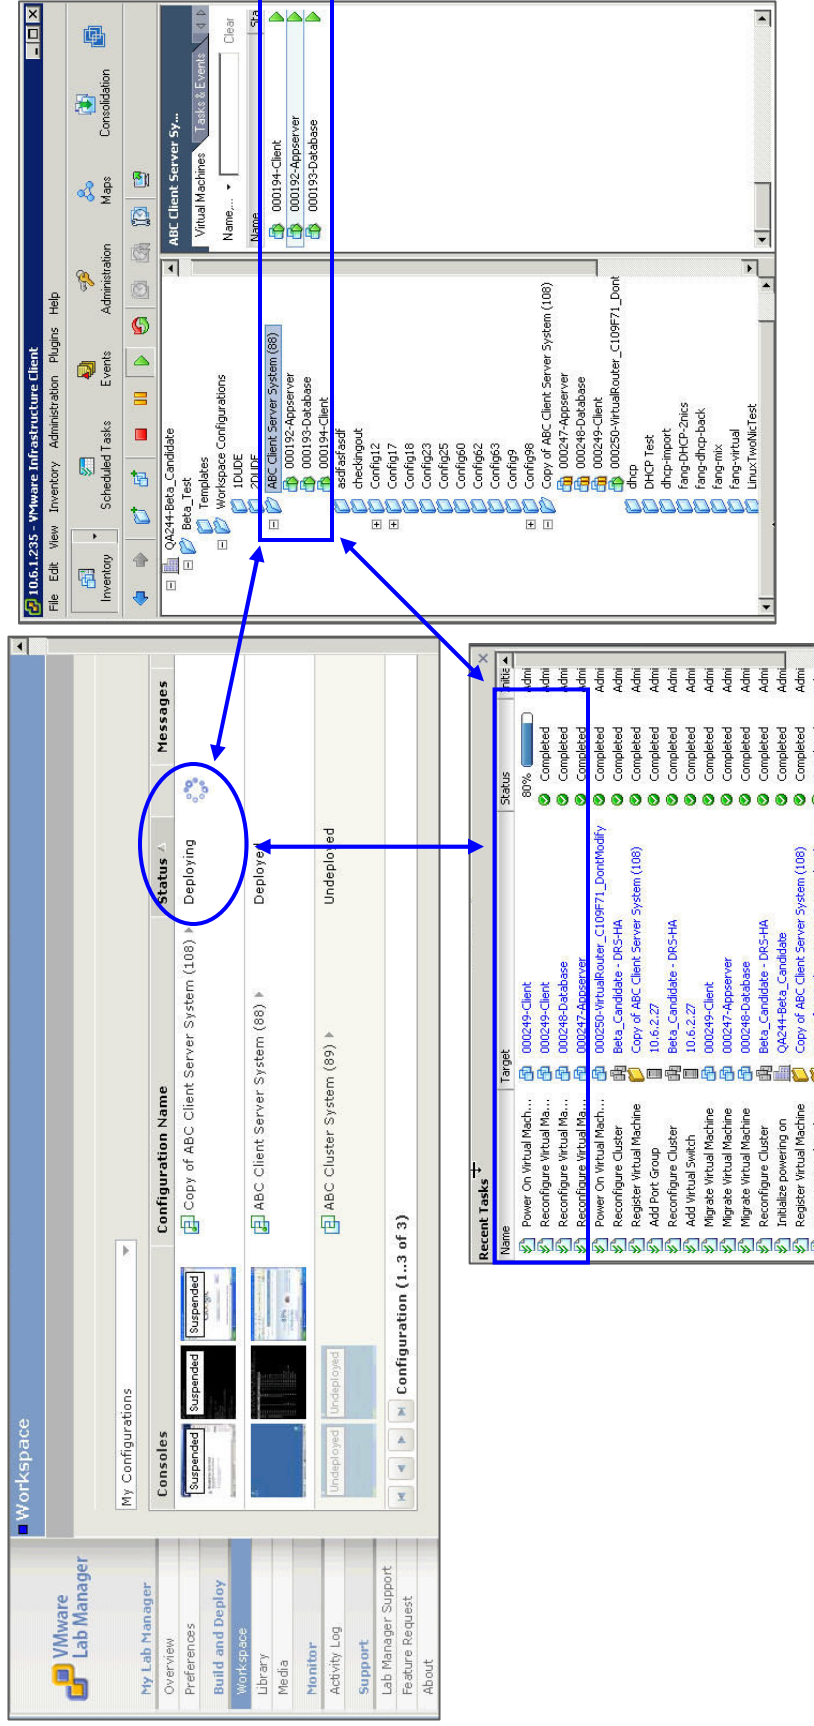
VMware Lab Manager

My Lab Manager
Overview
Preferences
Build and Deploy
Workspace
Library
Media
Monitor
Activity Log
Support
Lab Manager Support
Feature Request
About

Workspace

My Configurations

| Consoles | Configuration Name | Status | Messages |
|---|---|---|---|
| Suspended Suspended Suspended | Copy of ABC Client Server System (108) | Deploying | |
| | ABC Client Server System (88) | Deployed | |
| Undeployed Undeployed | ABC Cluster System (89) | Undeployed | |

Configuration (1...3 of 3)

10.6.1.235 - VMware Infrastructure Client

File Edit View Inventory Administration Plugins Help

Inventory Scheduled Tasks Events Administration Maps Consolidation

QA244-Beta_Candidate
Beta_Test
Templates
Workspace Configurations
1DUDE
2DUDE
ABC Client Server System (88)
000192-Appserver
000193-Database
000194-Client
asdfasfasdf
checkingout
Config12
Config17
Config18
Config23
Config25
Config60
Config62
Config63
Config9
Config98
Copy of ABC Client Server System (108)
000247-Appserver
000248-Database
000249-Client
000250-VirtualRouter_C109F71_Dont
dhcp
DHCP Test
dhcp-import
fang-DHCP-2nics
fang-dhcp-back
fang-mix
fang-virtual
LinuxTwoNicTest

ABC Client Server Sy...
Virtual Machines Tasks & Events
Name... Clear
Name Sta
000194-Client
000192-Appserver
000193-Database

Recent Tasks

| Name | Target | Status | Initia |
|---|---|---|---|
| Power On Virtual Mach... | 000249-Client | 80% | Admi |
| Reconfigure Virtual Ma... | 000249-Client | Completed | Admi |
| Reconfigure Virtual Ma... | 000248-Database | Completed | Admi |
| Reconfigure Virtual Ma... | 000247-Appserver | Completed | Admi |
| Power On Virtual Mach... | 000250-VirtualRouter_C109F71_DontModify | Completed | Admi |
| Reconfigure Cluster | Beta_Candidate - DRS-HA | Completed | Admi |
| Register Virtual Machine | Copy of ABC Client Server System (108) | Completed | Admi |
| Add Port Group | 10.6.2.27 | Completed | Admi |
| Reconfigure Cluster | Beta_Candidate - DRS-HA | Completed | Admi |
| Add Virtual Switch | 10.6.2.27 | Completed | Admi |
| Migrate Virtual Machine | 000249-Client | Completed | Admi |
| Migrate Virtual Machine | 000247-Appserver | Completed | Admi |
| Migrate Virtual Machine | 000248-Database | Completed | Admi |
| Reconfigure Cluster | Beta_Candidate - DRS-HA | Completed | Admi |
| Initialize powering on | QA244-Beta_Candidate | Completed | Admi |
| Register Virtual Machine | Copy of ABC Client Server System (108) | Completed | Admi |